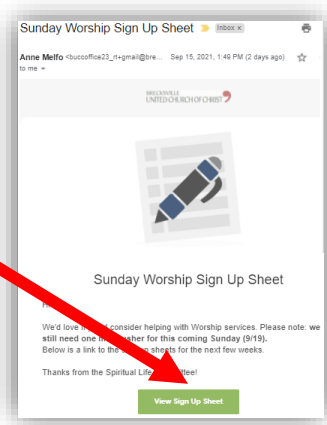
Sunday Worship Sign Up Sheet Inbox ×

Anne Melfo <buccoffice23_rt+gmail@bre... Sep 15, 2021, 1:49 PM (2 days ago)
to me

BRECKSVILLE
UNITED CHURCH OF CHRIST

Sunday Worship Sign Up Sheet

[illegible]

We'd love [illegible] consider helping with Worship services. Please note: we still need one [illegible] usher for this coming Sunday (9/19).
Below is a link to the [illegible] sheets for the next few weeks.

Thanks from the Spiritual Life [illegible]ttee!

View Sign Up Sheet